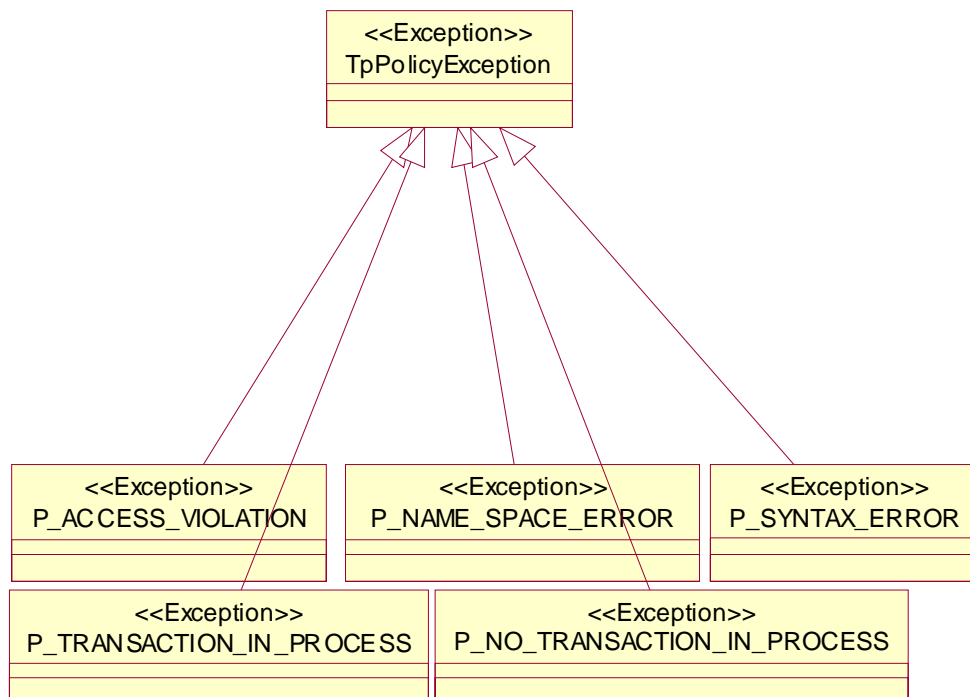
<<Exception>>
TpPolicyException

<<Exception>>
P_ACCESS_VIOLATION

<<Exception>>
P_NAME_SPACE_ERROR

<<Exception>>
P_SYNTAX_ERROR

<<Exception>>
P_TRANSACTION_IN_PROCESS

<<Exception>>
P_NO_TRANSACTION_IN_PROCESS